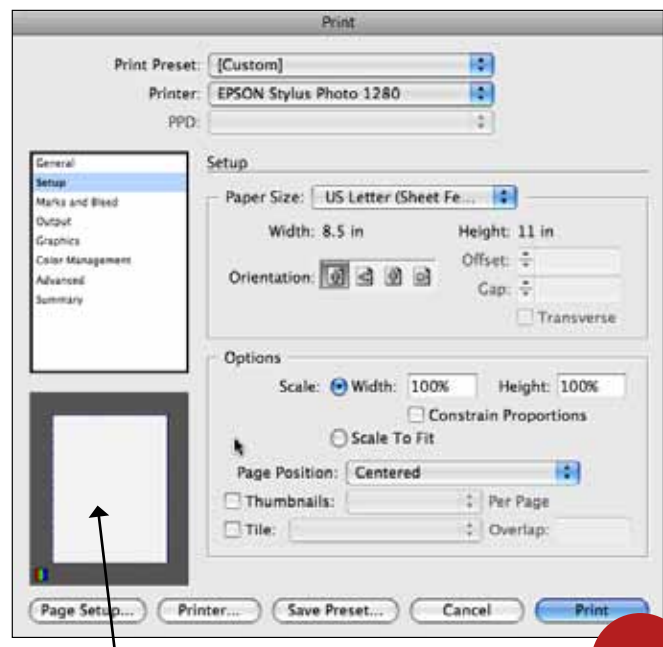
Print

Print Preset: [Custom]

Printer: EPSON Stylus Photo 1280

PPD:

General
Setup
Marks and Bleed
Output
Graphics
Color Management
Advanced
Summary

Setup

Paper Size: US Letter (Sheet Fe...

Width: 8.5 in

Height: 11 in

Orientation:

Offset:

Gap:

Transverse

Options

Scale: Width: 100%

Height: 100%

Constrain Proportions

Scale To Fit

Page Position: Centered

Thumbnails:

Per Page

Tile:

Overlap:

Page Setup...

Printer...

Save Preset...

Cancel

Print